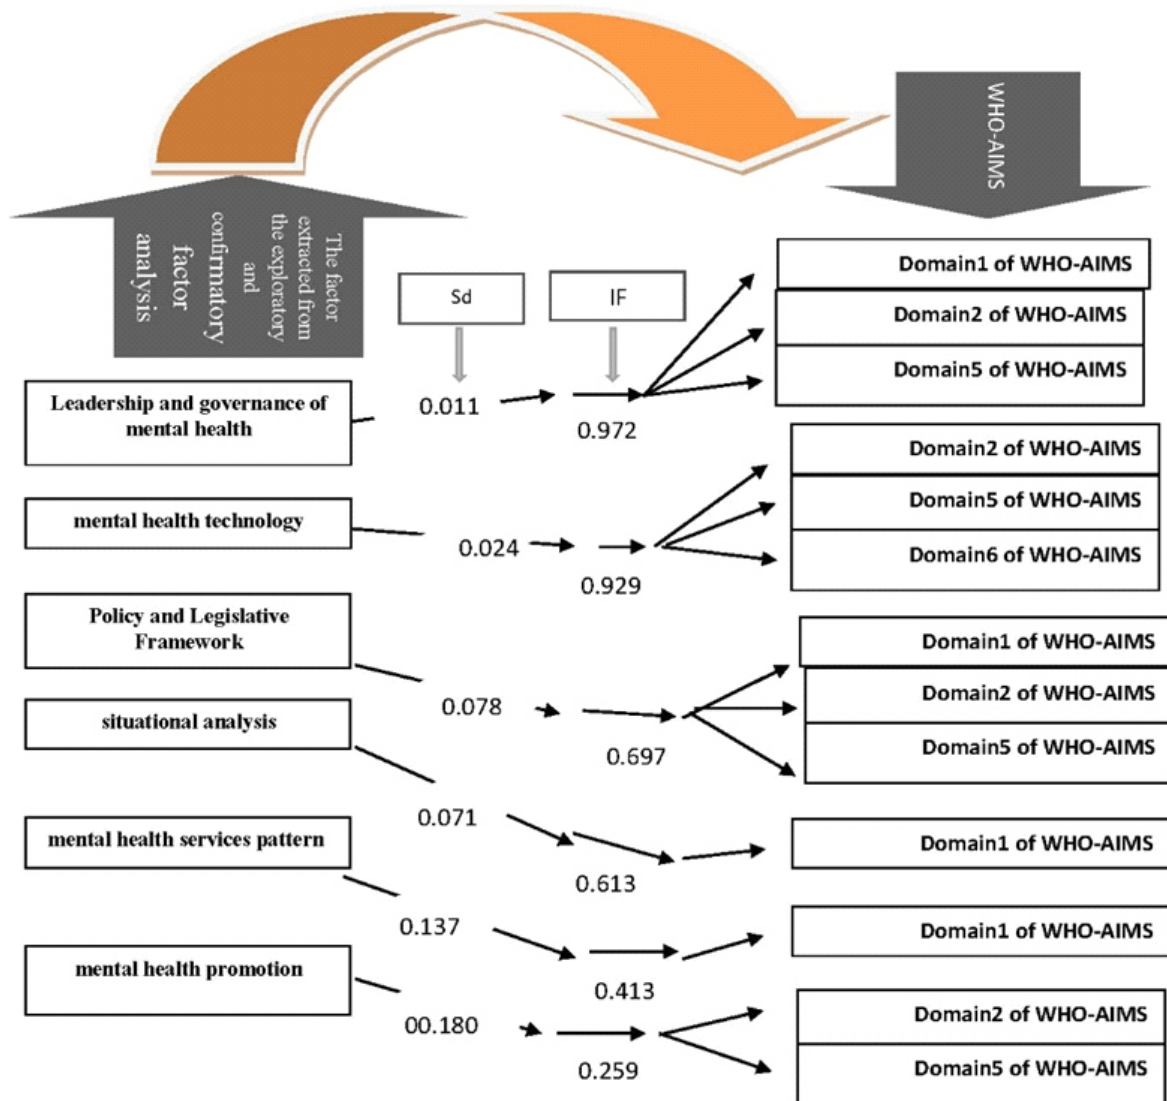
The factor extracted from the exploratory and confirmatory factor analysis

WHO-AIMS

Sd

IF

Leadership and governance of mental health

0.011

0.972

Domain1 of WHO-AIMS

Domain2 of WHO-AIMS

Domain5 of WHO-AIMS

mental health technology

0.024

0.929

Domain2 of WHO-AIMS

Domain5 of WHO-AIMS

Domain6 of WHO-AIMS

Policy and Legislative Framework

0.078

0.697

Domain1 of WHO-AIMS

Domain2 of WHO-AIMS

Domain5 of WHO-AIMS

situational analysis

0.071

0.613

Domain1 of WHO-AIMS

mental health services pattern

0.137

0.413

Domain1 of WHO-AIMS

mental health promotion

00.180

0.259

Domain2 of WHO-AIMS

Domain5 of WHO-AIMS